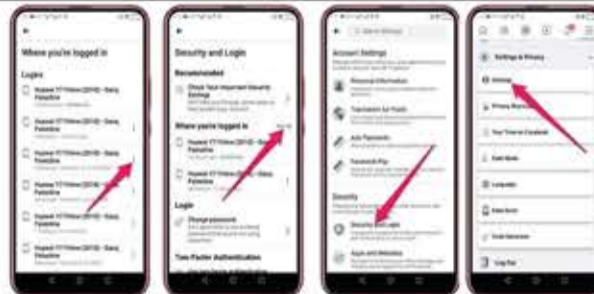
Where you're logged in

Logins

Huawei Y7 Prime (2018) · Gaza, Palestine

Huawei Y7 Prime (2018) · Gaza, Palestine

Huawei Y7 Prime (2018) · Gaza, Palestine

Huawei Y7 Prime (2018) · Gaza, Palestine

Huawei Y7 Prime (2018) · Gaza, Palestine

Huawei Y7 Prime (2018) · Gaza, Palestine

Security and Login

Recommended

Check Your Important Security Settings

Where you're logged in

See All

Huawei Y7 Prime (2018) · Gaza, Palestine

Huawei Y7 Prime (2018) · Gaza, Palestine

Login

Change password

Two-Factor Authentication

Search Settings

Account Settings

Personal Information

Translation for Posts

Ads Payments

Facebook Pay

Security

Security and Login

Apps and Websites

Settings & Privacy

Settings

Privacy Shortcuts

Your Time on Facebook

Dark Mode

Language

Data Saver

Code Generator

Log Out